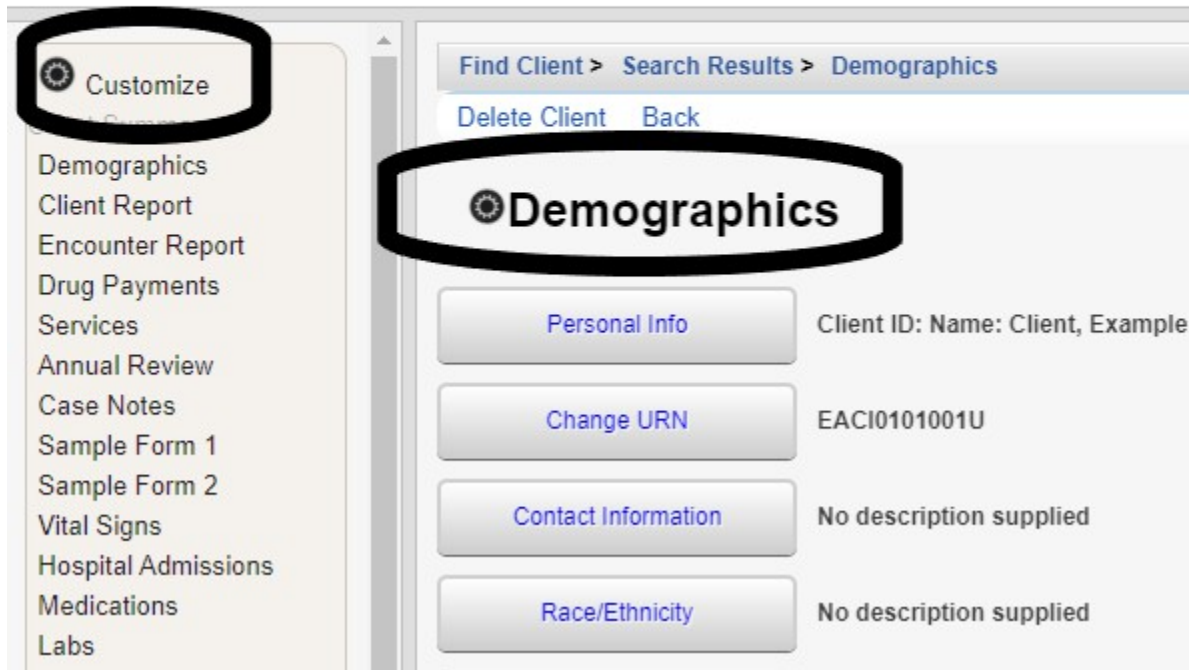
Customize
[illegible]
Demographics
Client Report
Encounter Report
Drug Payments
Services
Annual Review
Case Notes
Sample Form 1
Sample Form 2
Vital Signs
Hospital Admissions
Medications
Labs

Find Client > Search Results > Demographics

Delete Client Back

Demographics

Personal Info Client ID: Name: Client, Example

Change URN EACI0101001U

Contact Information No description supplied

Race/Ethnicity No description supplied